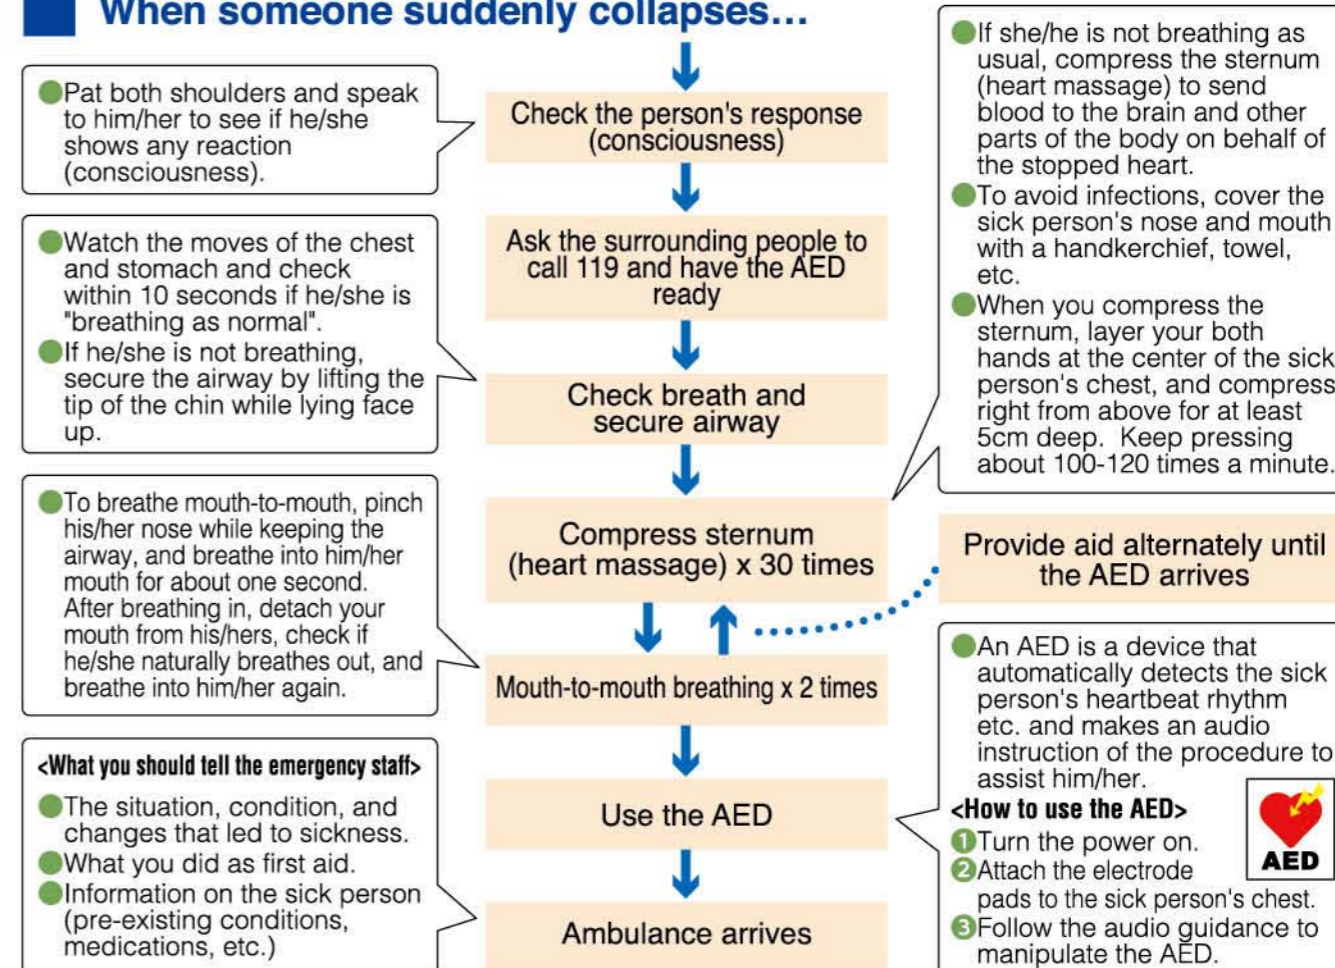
When someone suddenly collapses...

Pat both shoulders and speak to him/her to see if he/she shows any reaction (consciousness).

Check the person's response (consciousness)

Watch the moves of the chest and stomach and check within 10 seconds if he/she is "breathing as normal".
If he/she is not breathing, secure the airway by lifting the tip of the chin while lying face up.

Ask the surrounding people to call 119 and have the AED ready

Check breath and secure airway

To breathe mouth-to-mouth, pinch his/her nose while keeping the airway, and breathe into him/her mouth for about one second. After breathing in, detach your mouth from his/hers, check if he/she naturally breathes out, and breathe into him/her again.

Compress sternum (heart massage) x 30 times

Mouth-to-mouth breathing x 2 times

<What you should tell the emergency staff>
The situation, condition, and changes that led to sickness.
What you did as first aid.
Information on the sick person (pre-existing conditions, medications, etc.)

Use the AED

Ambulance arrives

If she/he is not breathing as usual, compress the sternum (heart massage) to send blood to the brain and other parts of the body on behalf of the stopped heart.
To avoid infections, cover the sick person's nose and mouth with a handkerchief, towel, etc.
When you compress the sternum, layer your both hands at the center of the sick person's chest, and compress right from above for at least 5cm deep. Keep pressing about 100-120 times a minute.

Provide aid alternately until the AED arrives

An AED is a device that automatically detects the sick person's heartbeat rhythm etc. and makes an audio instruction of the procedure to assist him/her.
<How to use the AED>
1 Turn the power on.
2 Attach the electrode pads to the sick person's chest.
3 Follow the audio guidance to manipulate the AED.

AED